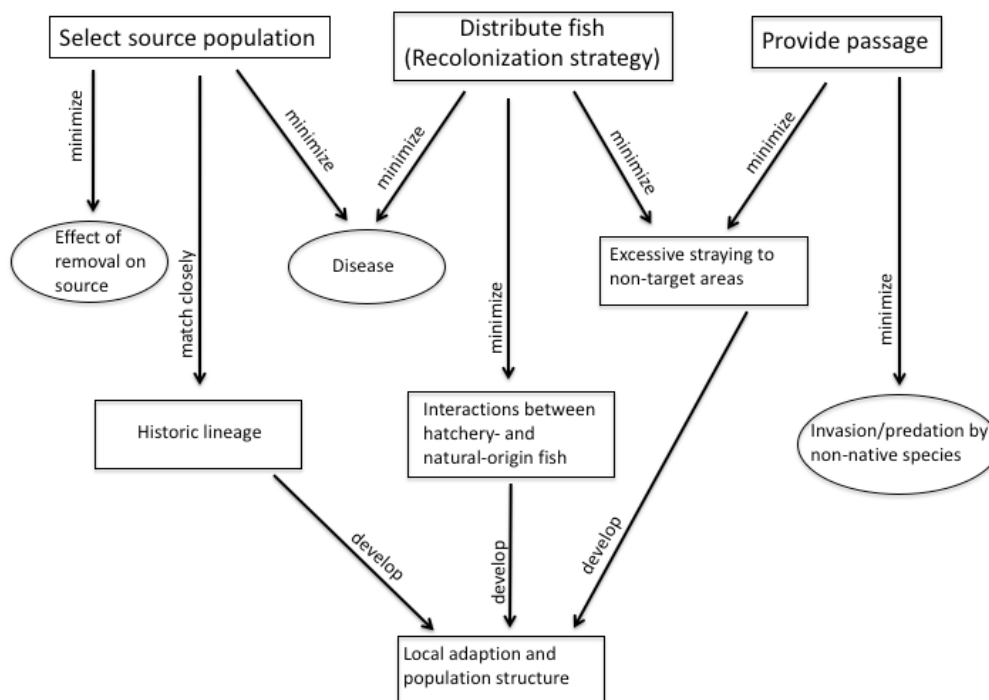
Select source population

Distribute fish (Recolonization strategy)

Provide passage

minimize

match closely

minimize

minimize

minimize

minimize

minimize

minimize

Effect of removal on source

Disease

Excessive straying to non-target areas

Historic lineage

Interactions between hatchery- and natural-origin fish

Invasion/predation by non-native species

develop

develop

develop

Local adaption and population structure